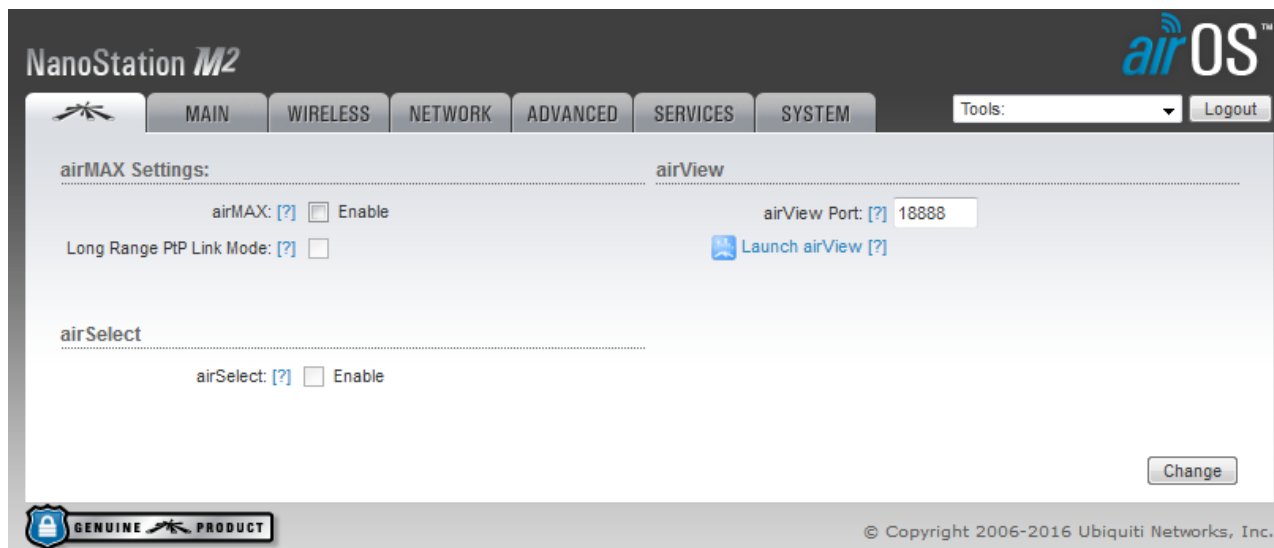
NanoStation M2

airOS™

MAIN WIRELESS NETWORK ADVANCED SERVICES SYSTEM

Tools: Logout

airMAX Settings:

airMAX: [?] Enable

Long Range PtP Link Mode: [?]

airSelect

airSelect: [?] Enable

airView

airView Port: [?] 18888

Launch airView [?]

Change

GENUINE PRODUCT

© Copyright 2006-2016 Ubiquiti Networks, Inc.